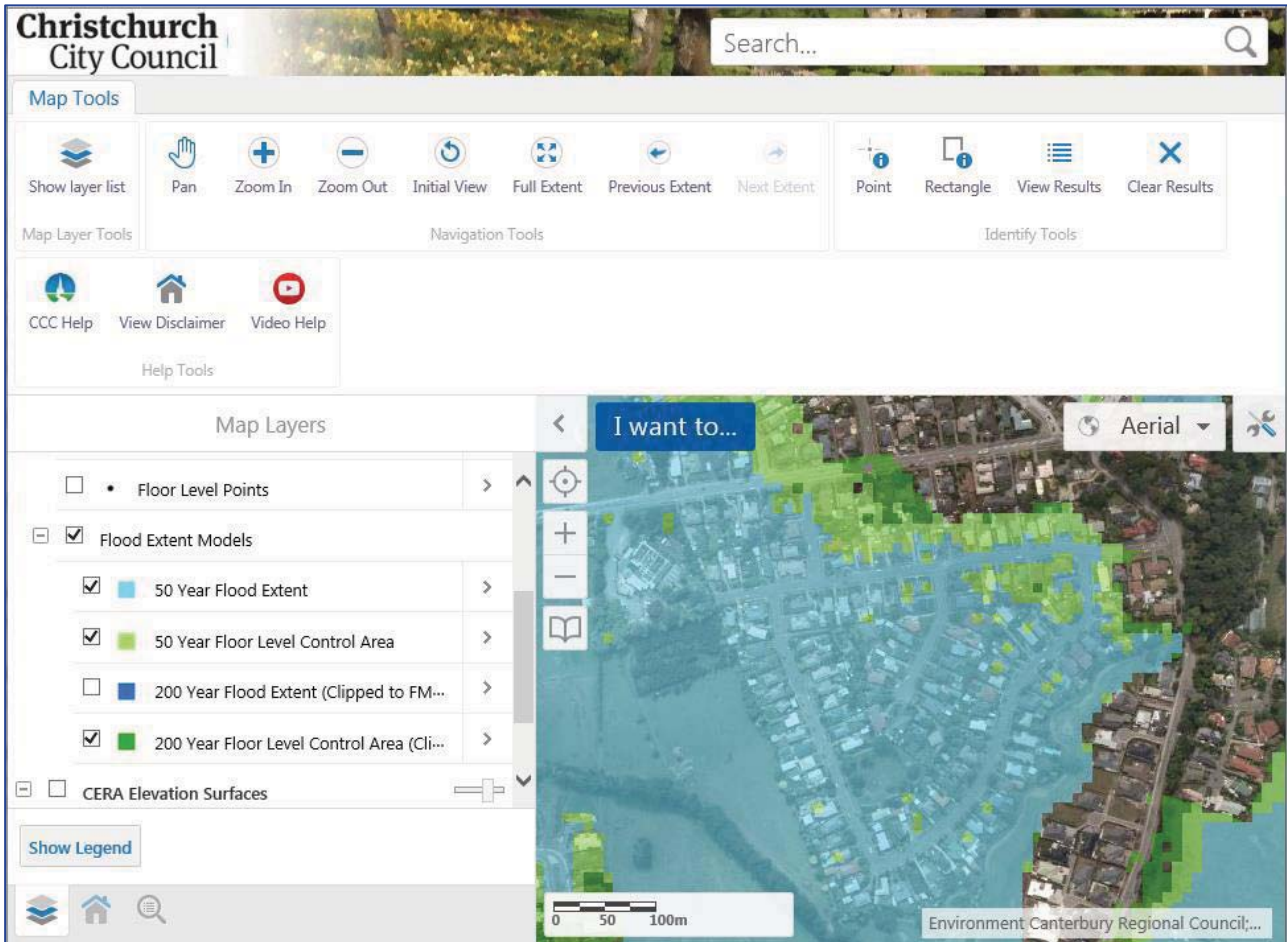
Christchurch City Council

Search...

Map Tools

Show layer list
Map Layer Tools

Pan Zoom In Zoom Out Initial View Full Extent Previous Extent Next Extent
Navigation Tools

Point Rectangle View Results Clear Results
Identify Tools

CCC Help View Disclaimer Video Help
Help Tools

Map Layers

Floor Level Points
Flood Extent Models
50 Year Flood Extent
50 Year Floor Level Control Area
200 Year Flood Extent (Clipped to FM···
200 Year Floor Level Control Area (Cli···
CERA Elevation Surfaces

Show Legend

I want to...

Aerial

0 50 100m

Environment Canterbury Regional Council;...